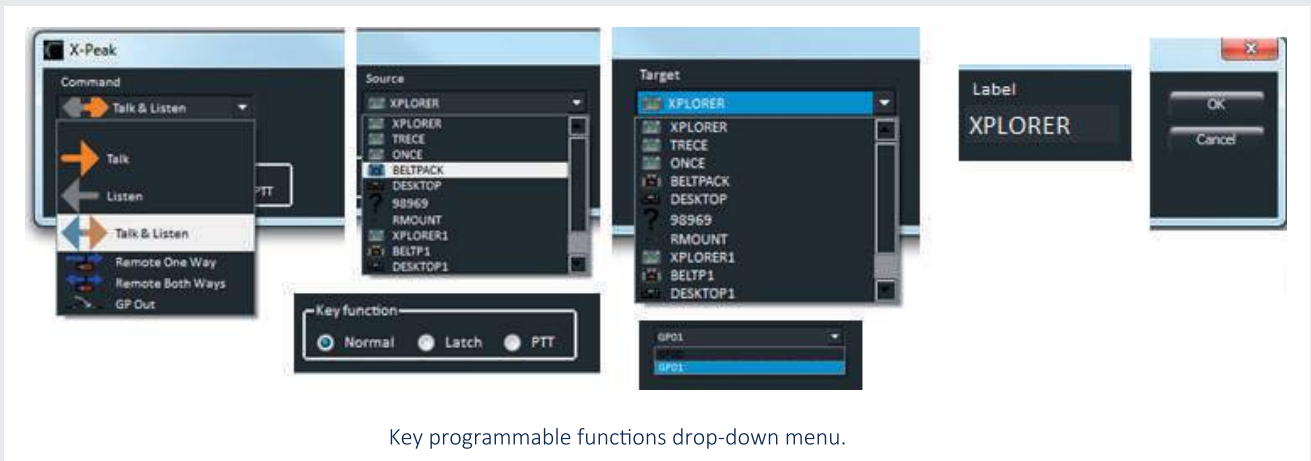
X-Peak

Command

Talk & Listen

Talk

Listen

Talk & Listen

Remote One Way

Remote Both Ways

GP Out

PTT

Source

XPLORER

XPLORER

TRECE

ONCE

BELTPACK

DESKTOP

98969

RMOUNT

XPLORER1

BELTP1

DESKTOP1

Target

XPLORER

XPLORER

TRECE

ONCE

BELTPACK

DESKTOP

98969

RMOUNT

XPLORER1

BELTP1

DESKTOP1

Label

XPLORER

OK

Cancel

Key function

Normal Latch PTT

GP01

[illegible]

GP01

Key programmable functions drop-down menu.